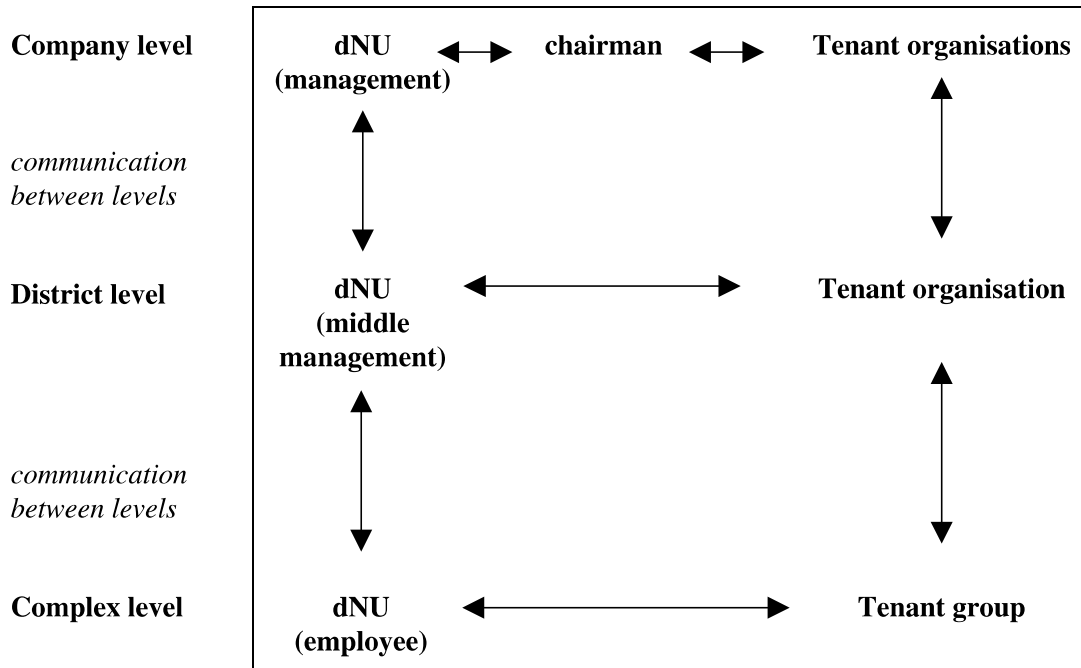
Company level

dNU (management)

chairman

Tenant organisations

*communication between levels*

District level

dNU (middle management)

Tenant organisation

*communication between levels*

Complex level

dNU (employee)

Tenant group